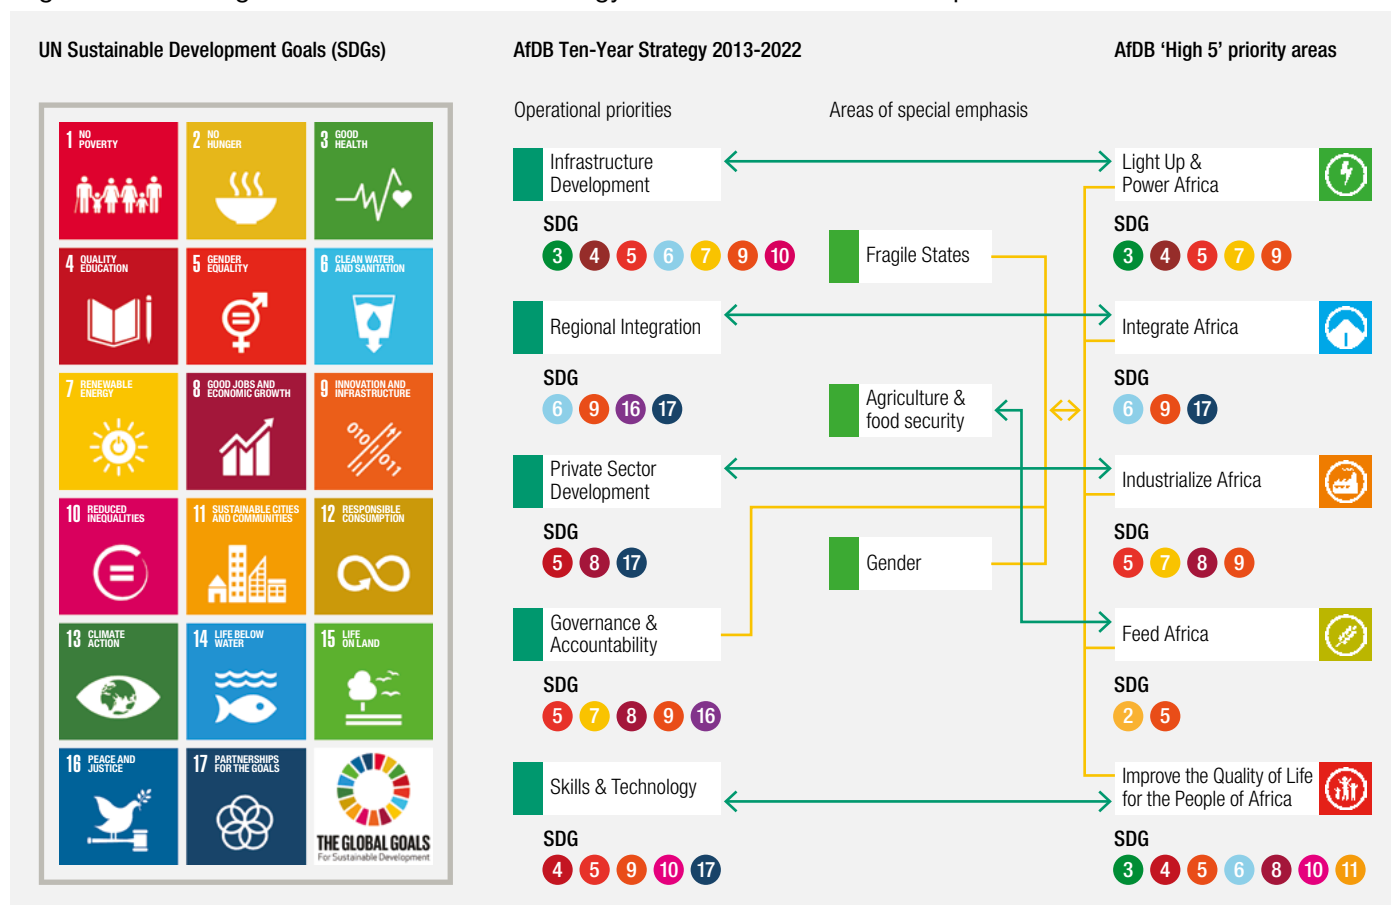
UN Sustainable Development Goals (SDGs)

1 NO POVERTY
2 NO HUNGER
3 GOOD HEALTH
4 QUALITY EDUCATION
5 GENDER EQUALITY
6 CLEAN WATER AND SANITATION
7 RENEWABLE ENERGY
8 GOOD JOBS AND ECONOMIC GROWTH
9 INNOVATION AND INFRASTRUCTURE
10 REDUCED INEQUALITIES
11 SUSTAINABLE CITIES AND COMMUNITIES
12 RESPONSIBLE CONSUMPTION
13 CLIMATE ACTION
14 LIFE BELOW WATER
15 LIFE ON LAND
16 PEACE AND JUSTICE
17 PARTNERSHIPS FOR THE GOALS
THE GLOBAL GOALS For Sustainable Development

AfDB Ten-Year Strategy 2013-2022

Operational priorities

Areas of special emphasis

Infrastructure Development
SDG
3 4 5 6 7 9 10

Regional Integration
SDG
6 9 16 17

Private Sector Development
SDG
5 8 17

Governance & Accountability
SDG
5 7 8 9 16

Skills & Technology
SDG
4 5 9 10 17

Fragile States

Agriculture & food security

Gender

AfDB 'High 5' priority areas

Light Up & Power Africa
SDG
3 4 5 7 9

Integrate Africa
SDG
6 9 17

Industrialize Africa
SDG
5 7 8 9

Feed Africa
SDG
2 5

Improve the Quality of Life for the People of Africa
SDG
3 4 5 6 8 10 11